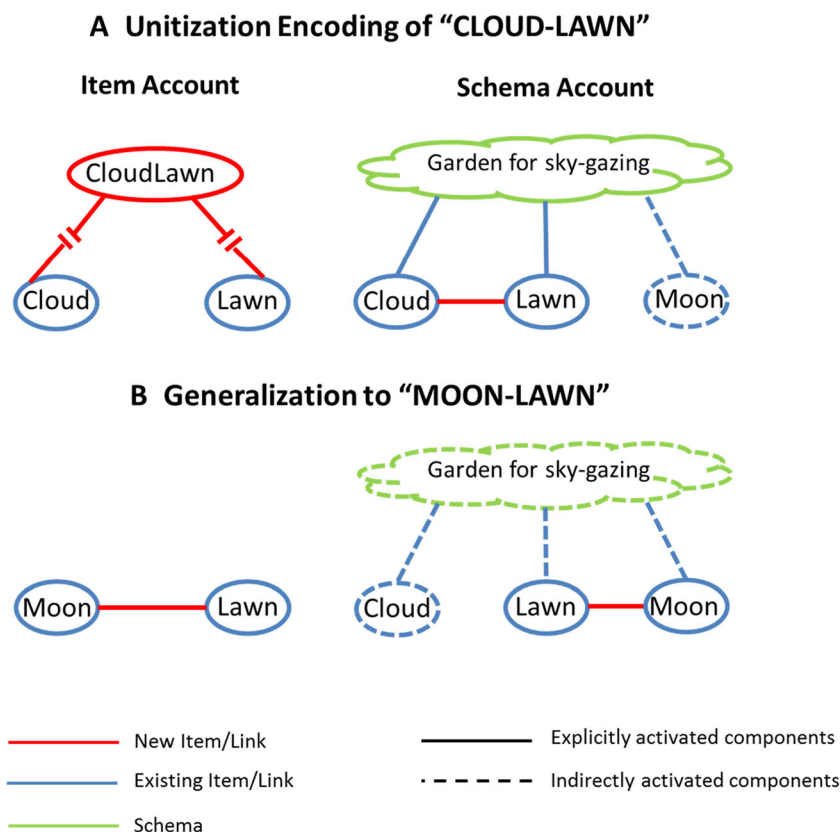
A Unitization Encoding of "CLOUD-LAWN"

Item Account

Schema Account

CloudLawn

Cloud

Lawn

Garden for sky-gazing

Cloud

Lawn

Moon

B Generalization to "MOON-LAWN"

Moon

Lawn

Garden for sky-gazing

Cloud

Lawn

Moon

New Item/Link

Existing Item/Link

Schema

Explicitly activated components

Indirectly activated components